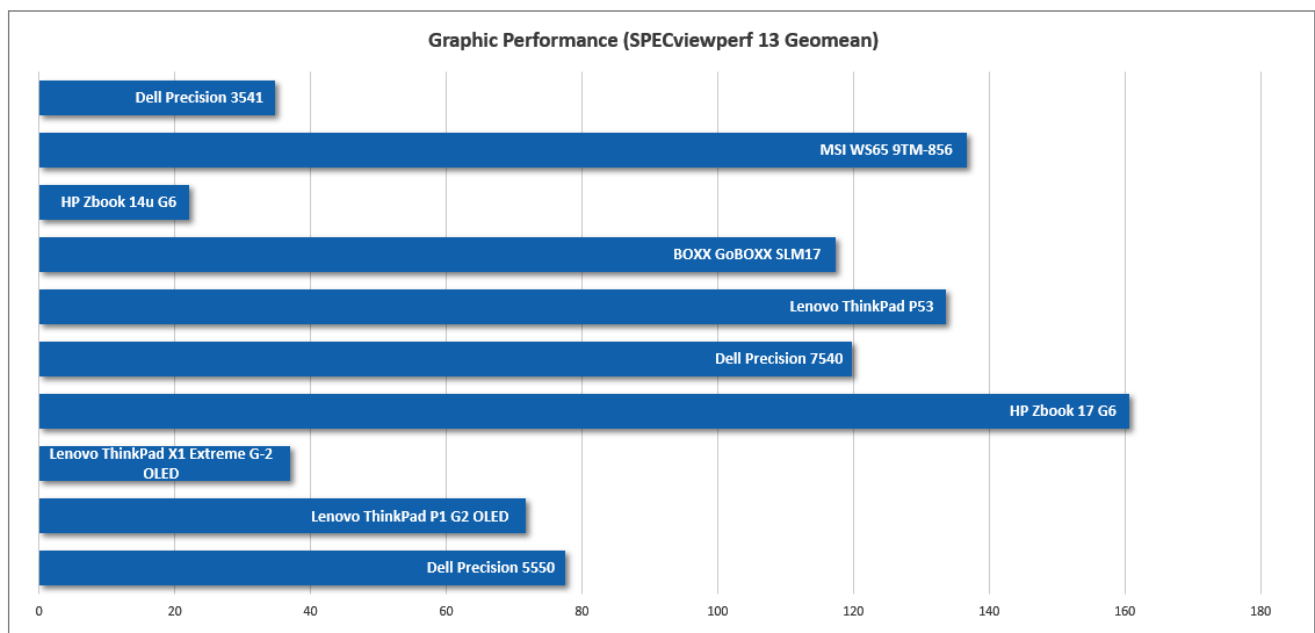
Graphic Performance (SPECviewperf 13 Geomean)

Dell Precision 3541

MSI WS65 9TM-856

HP Zbook 14u G6

BOXX GoBOXX SLM17

Lenovo ThinkPad P53

Dell Precision 7540

HP Zbook 17 G6

Lenovo ThinkPad X1 Extreme G-2 OLED

Lenovo ThinkPad P1 G2 OLED

Dell Precision 5550

0 20 40 60 80 100 120 140 160 180